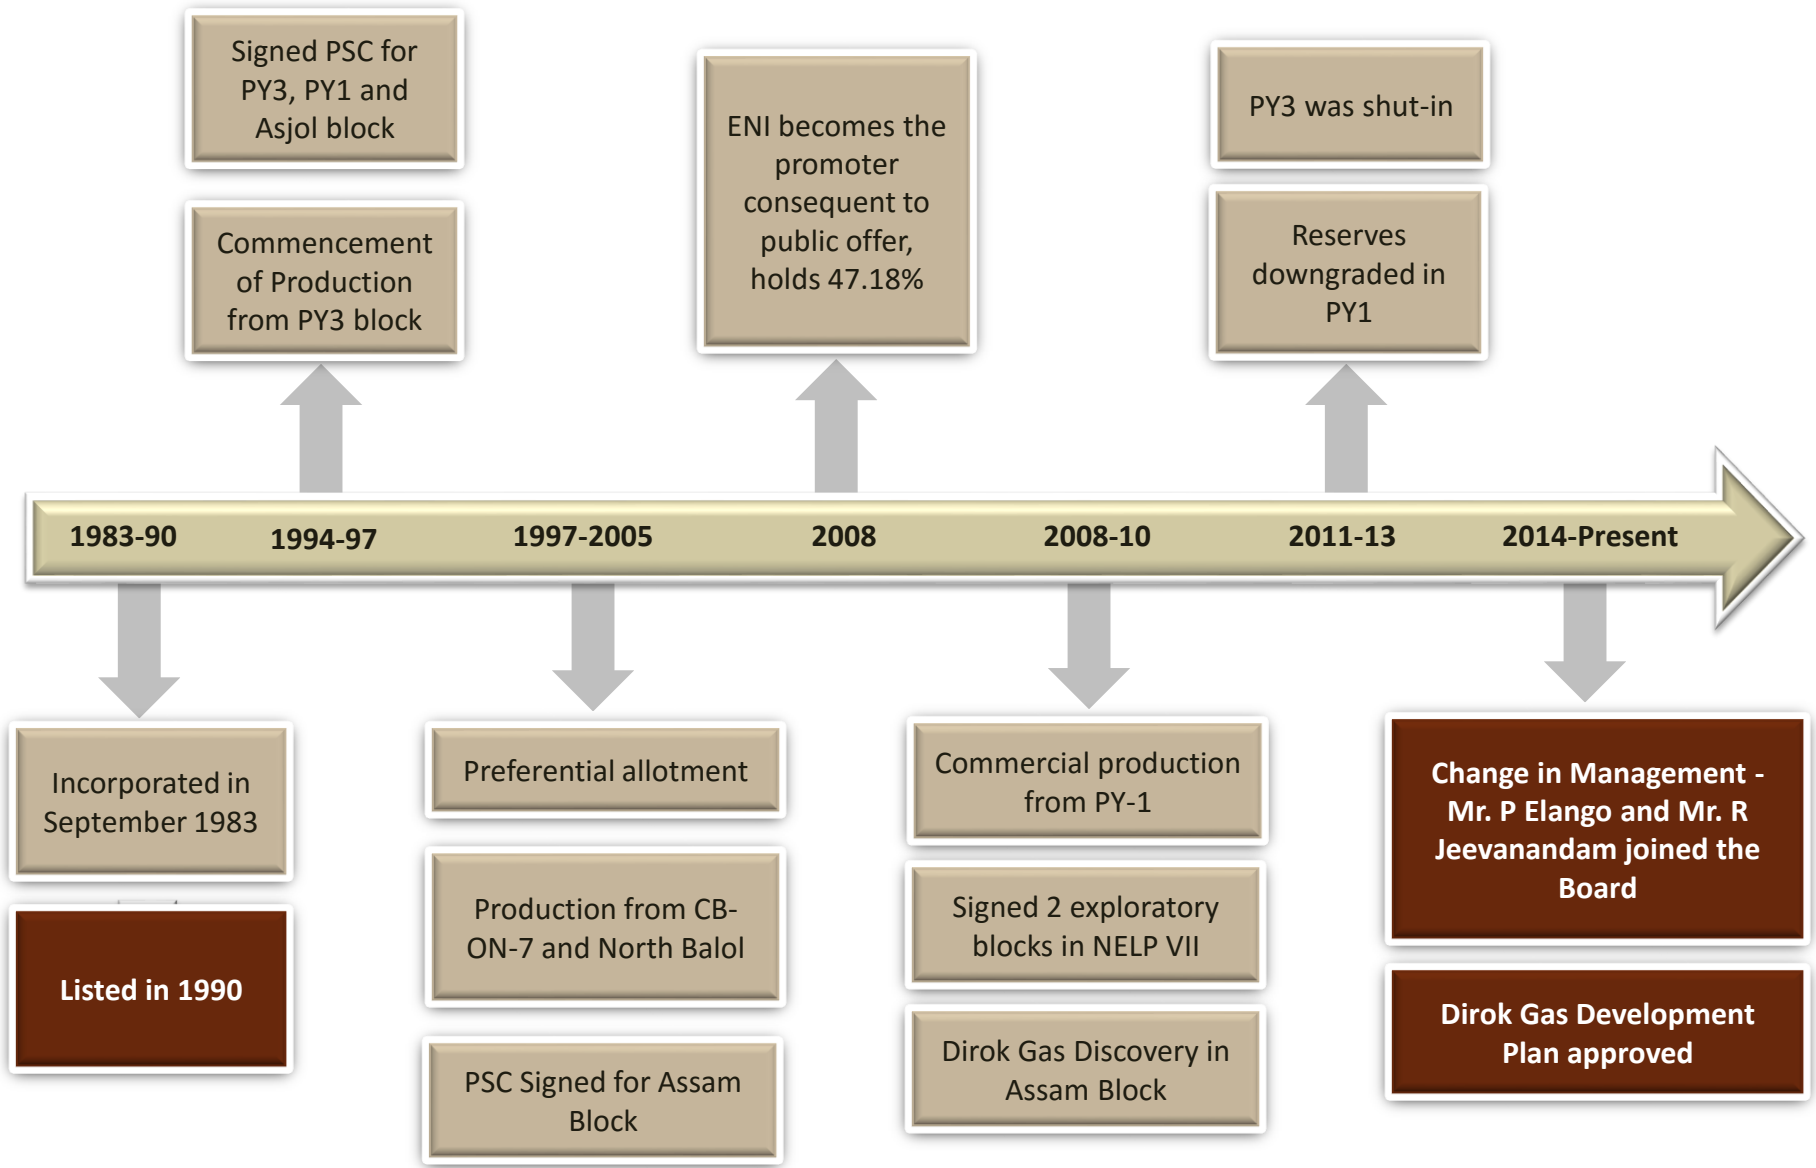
Signed PSC for PY3, PY1 and Asjol block

Commencement of Production from PY3 block

ENI becomes the promoter consequent to public offer, holds 47.18%

PY3 was shut-in

Reserves downgraded in PY1

1983-90

1994-97

1997-2005

2008

2008-10

2011-13

2014-Present

Incorporated in September 1983

Listed in 1990

Preferential allotment

Production from CB-ON-7 and North Balol

PSC Signed for Assam Block

Commercial production from PY-1

Signed 2 exploratory blocks in NELP VII

Dirok Gas Discovery in Assam Block

Change in Management - Mr. P Elango and Mr. R Jeevanandam joined the Board

Dirok Gas Development Plan approved